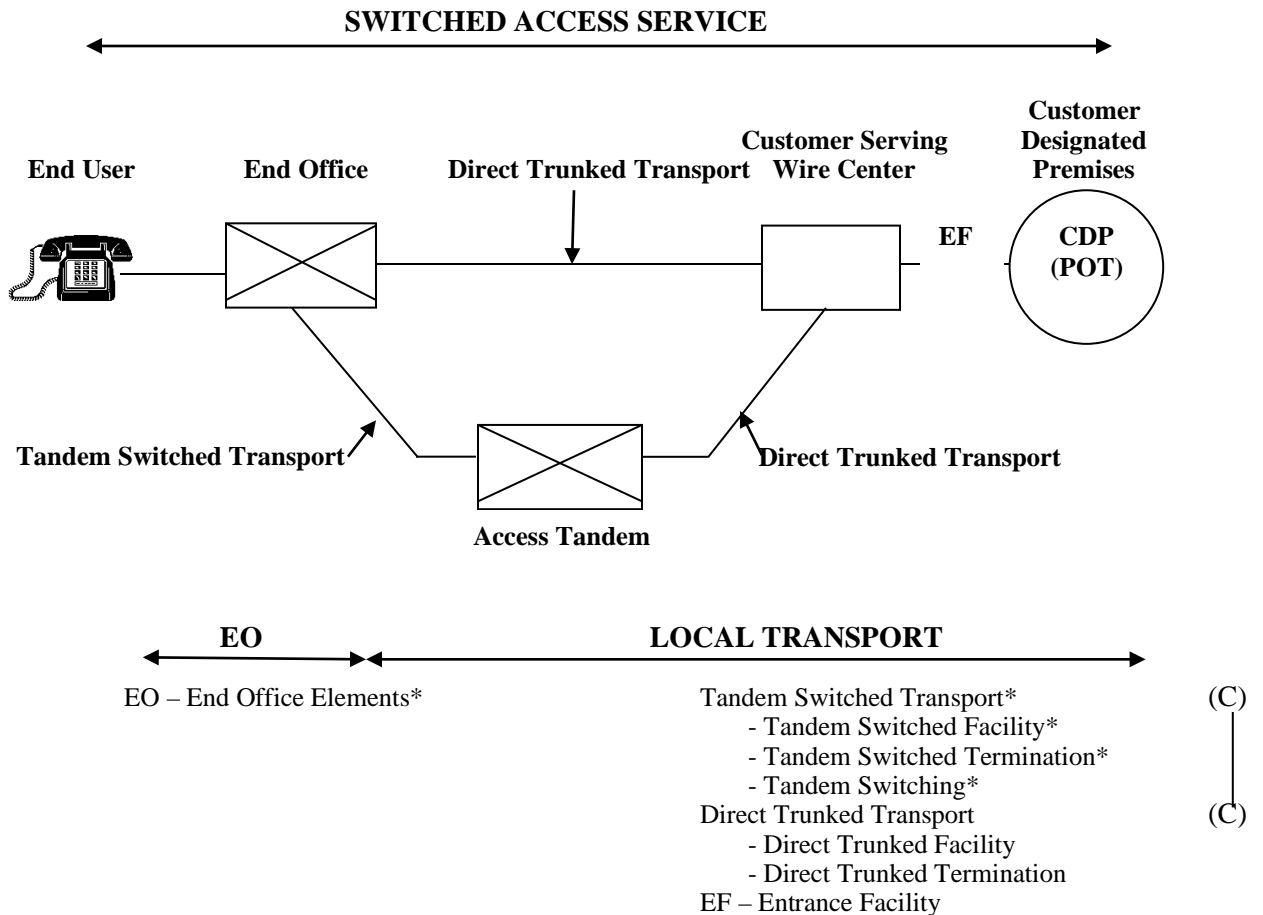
SWITCHED ACCESS SERVICE

End User

End Office

Direct Trunked Transport

Customer Serving Wire Center

Customer Designated Premises

EF

CDP (POT)

Tandem Switched Transport

Direct Trunked Transport

Access Tandem

EO

LOCAL TRANSPORT

EO – End Office Elements*

Tandem Switched Transport* (C)
- Tandem Switched Facility*
- Tandem Switched Termination*
- Tandem Switching*
Direct Trunked Transport (C)
- Direct Trunked Facility
- Direct Trunked Termination
EF – Entrance Facility